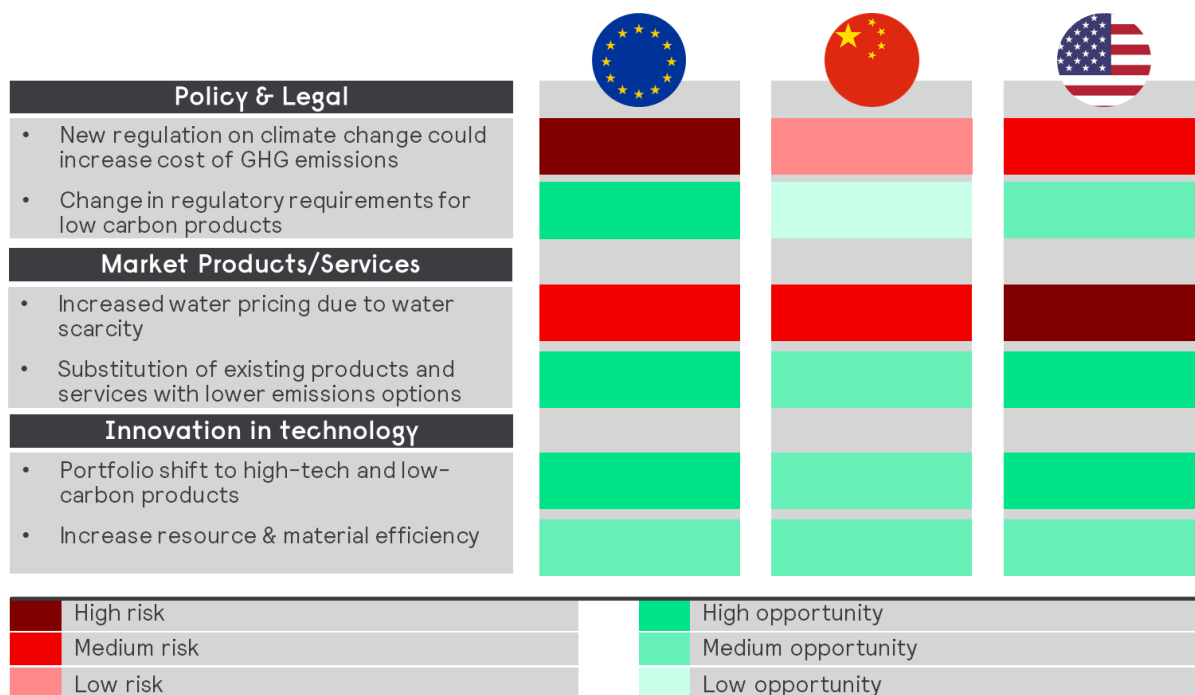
Policy & Legal

- New regulation on climate change could increase cost of GHG emissions
- Change in regulatory requirements for low carbon products

Market Products/Services

- Increased water pricing due to water scarcity
- Substitution of existing products and services with lower emissions options

Innovation in technology

- Portfolio shift to high-tech and low-carbon products
- Increase resource & material efficiency

High risk
Medium risk
Low risk

High opportunity
Medium opportunity
Low opportunity